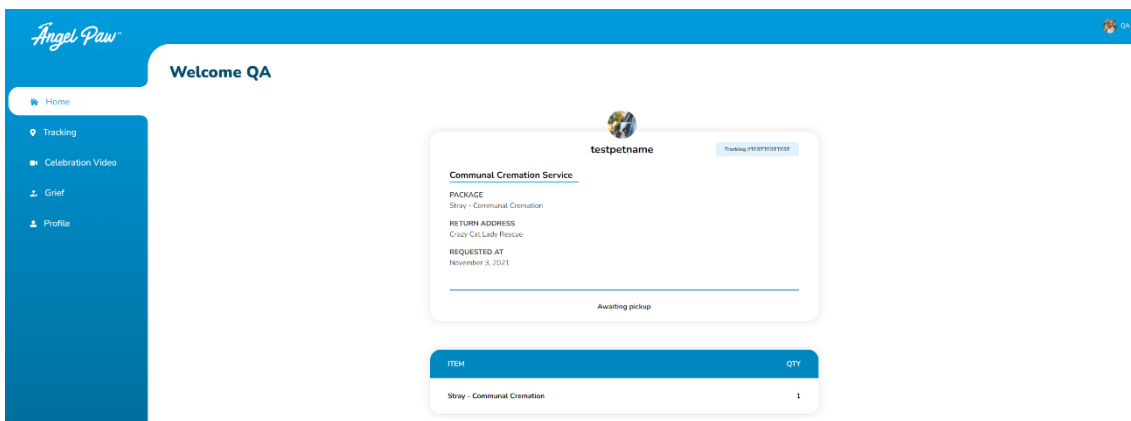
Angel Paw™

QA

Home

Tracking

Celebration Video

Grief

Profile

Welcome QA

testpetname

Tracking:FTSTTFSTTEST

Communal Cremation Service

PACKAGE
Stray - Communal Cremation

RETURN ADDRESS
Crazy Cat Lady Rescue

REQUESTED AT
November 3, 2021

Awaiting pickup

| ITEM | QTY |
|---|---|
| Stray - Communal Cremation | 1 |